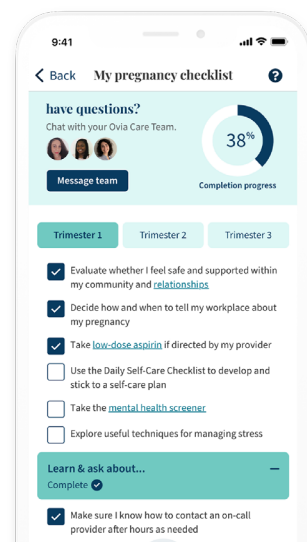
9:41

Back My pregnancy checklist ?

have questions?
Chat with your Ovia Care Team.

Message team

38%

Completion progress

Trimester 1 Trimester 2 Trimester 3

Evaluate whether I feel safe and supported within my community and relationships

Decide how and when to tell my workplace about my pregnancy

Take low-dose aspirin if directed by my provider

Use the Daily Self-Care Checklist to develop and stick to a self-care plan

Take the mental health screener

Explore useful techniques for managing stress

Learn & ask about...
Complete

Make sure I know how to contact an on-call provider after hours as needed